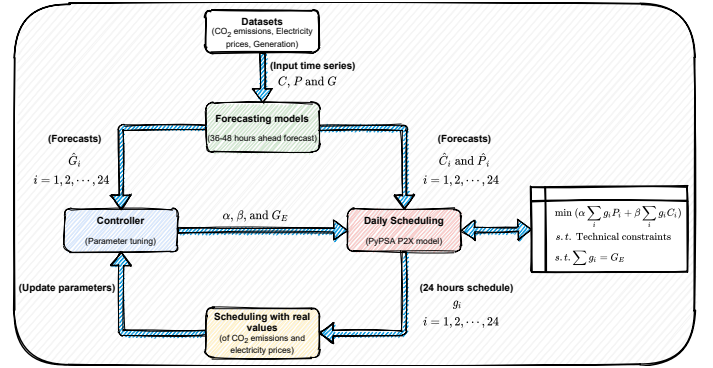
**Datasets**
($CO_2$ emissions, Electricity prices, Generation)

**(Input time series)**
$C$, $P$ and $G$

**Forecasting models**
(36-48 hours ahead forecast)

**(Forecasts)**
$\hat{G}_i$
$i = 1, 2, \cdots, 24$

**(Forecasts)**
$\hat{C}_i$ and $\hat{P}_i$
$i = 1, 2, \cdots, 24$

**Controller**
(Parameter tuning)

$\alpha$, $\beta$, and $G_E$

**Daily Scheduling**
(PyPSA P2X model)

$\min\ (\alpha \sum_i g_i P_i + \beta \sum_i g_i C_i)$
$s.t.$ Technical constraints
$s.t. \sum g_i = G_E$

**(Update parameters)**

**(24 hours schedule)**
$g_i$
$i = 1, 2, \cdots, 24$

**Scheduling with real values**
(of $CO_2$ emissions and electricity prices)